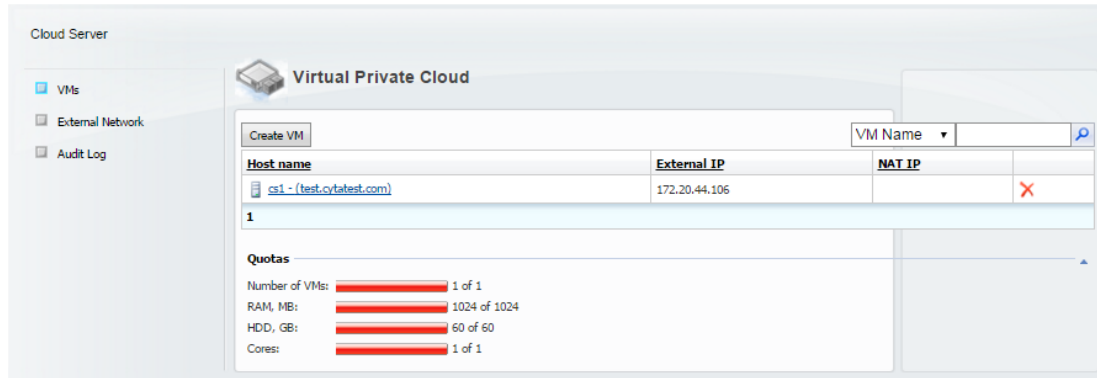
Cloud Server

VMs

External Network

Audit Log

Virtual Private Cloud

Create VM

VM Name ▾

| Host name | External IP | NAT IP | |
|---|---|---|---|
| cs1 - (test.cytatest.com) | 172.20.44.106 | | ✕ |

1

Quotas

Number of VMs: 1 of 1

RAM, MB: 1024 of 1024

HDD, GB: 60 of 60

Cores: 1 of 1